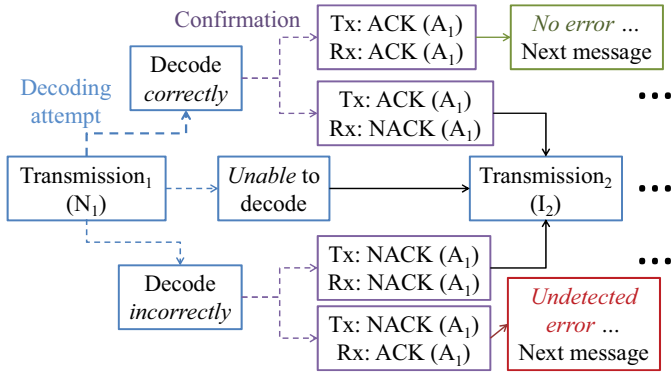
Confirmation

Tx: ACK ($A_1$)
Rx: ACK ($A_1$)

No error ...
Next message

Decode correctly

Decoding attempt

Tx: ACK ($A_1$)
Rx: NACK ($A_1$)

...

Transmission$_1$ ($N_1$)

Unable to decode

Transmission$_2$ ($I_2$)

...

Decode incorrectly

Tx: NACK ($A_1$)
Rx: NACK ($A_1$)

...

Tx: NACK ($A_1$)
Rx: ACK ($A_1$)

Undetected error ...
Next message